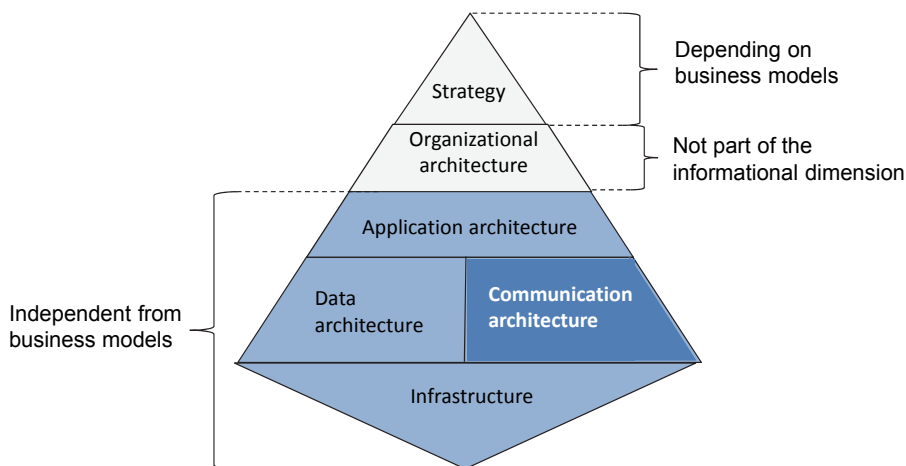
Strategy

Depending on business models

Organizational architecture

Not part of the informational dimension

Application architecture

Data architecture

Communication architecture

Independent from business models

Infrastructure